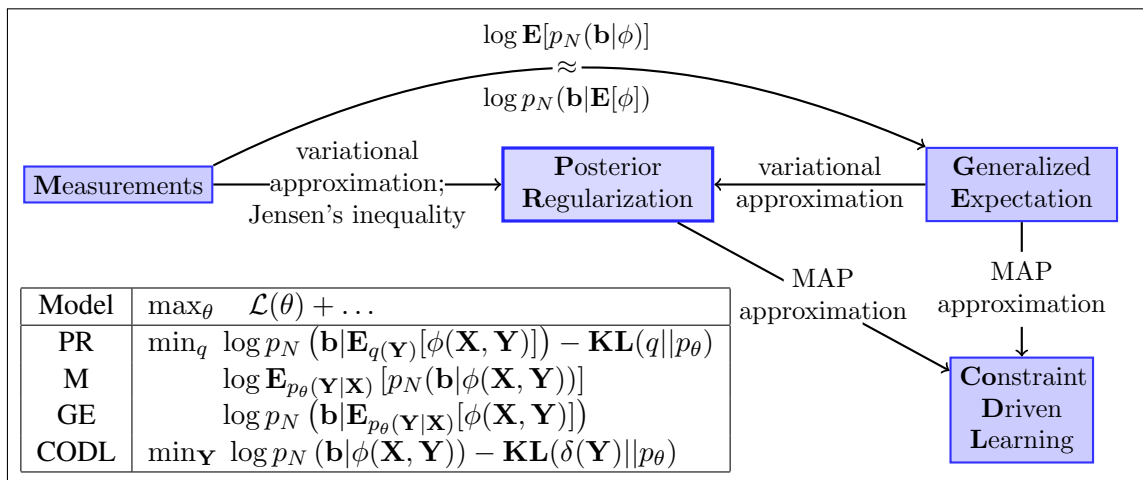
$\log \mathbf{E}[p_N(\mathbf{b}|\phi)]$
$\approx$
$\log p_N(\mathbf{b}|\mathbf{E}[\phi])$

Measurements

variational approximation; Jensen's inequality

Posterior Regularization

variational approximation

Generalized Expectation

MAP approximation

MAP approximation

Constraint Driven Learning

| Model | $\max_\theta \quad \mathcal{L}(\theta) + \ldots$ |
|---|---|
| PR | $\min_q \; \log p_N\left(\mathbf{b}|\mathbf{E}_{q(\mathbf{Y})}[\phi(\mathbf{X},\mathbf{Y})]\right) - \mathbf{KL}(q\|p_\theta)$ |
| M | $\log \mathbf{E}_{p_\theta(\mathbf{Y}|\mathbf{X})}\left[p_N(\mathbf{b}|\phi(\mathbf{X},\mathbf{Y}))\right]$ |
| GE | $\log p_N\left(\mathbf{b}|\mathbf{E}_{p_\theta(\mathbf{Y}|\mathbf{X})}[\phi(\mathbf{X},\mathbf{Y})]\right)$ |
| CODL | $\min_\mathbf{Y} \; \log p_N\left(\mathbf{b}|\phi(\mathbf{X},\mathbf{Y})\right) - \mathbf{KL}(\delta(\mathbf{Y})\|p_\theta)$ |